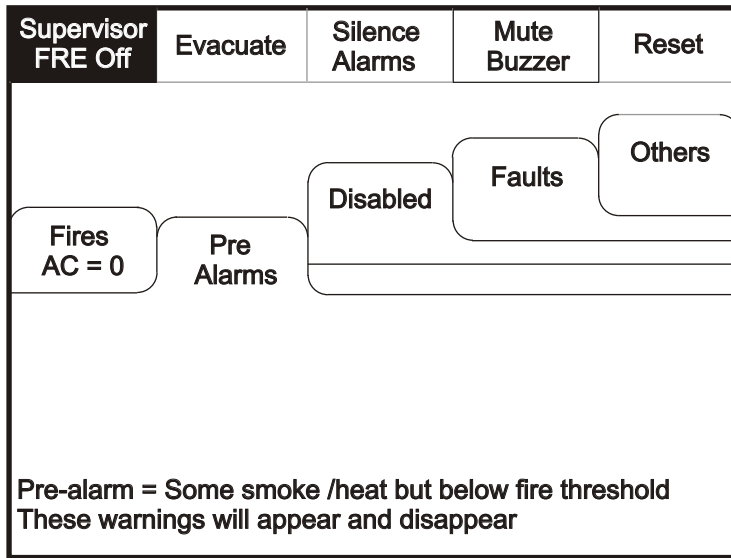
Supervisor FRE Off | Evacuate | Silence Alarms | Mute Buzzer | Reset

Fires
AC = 0

Pre
Alarms

Disabled

Faults

Others

Pre-alarm = Some smoke /heat but below fire threshold
These warnings will appear and disappear